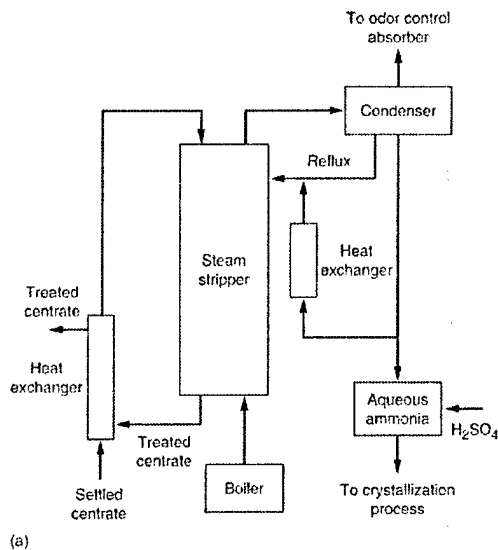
To odor control absorber

Condenser

Reflux

Steam stripper

Heat exchanger

Treated centrate

Heat exchanger

Aqueous ammonia

$H_2SO_4$

Treated centrate

Settled centrate

Boiler

To crystallization process

(a)